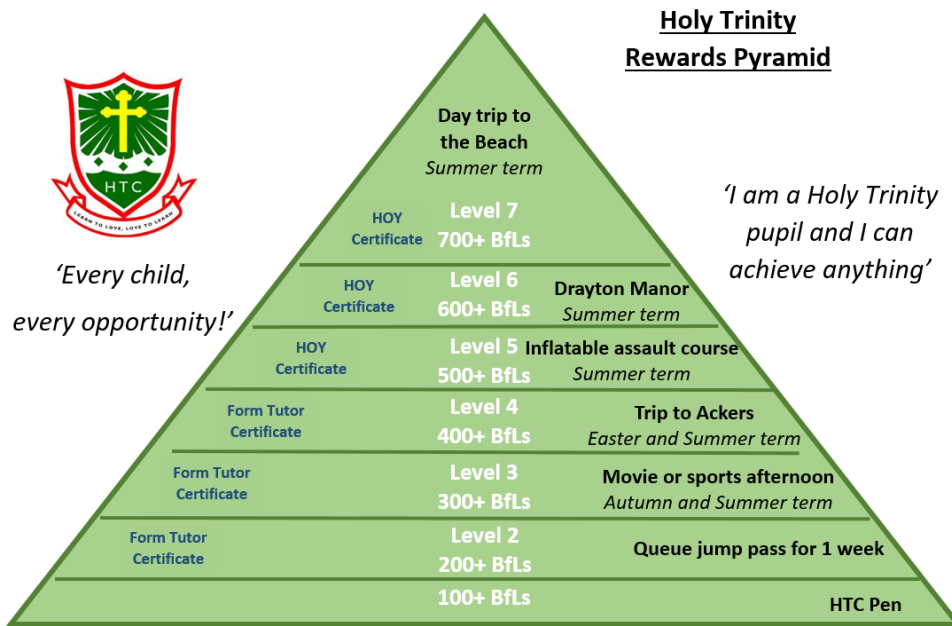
Holy Trinity
Rewards Pyramid

HTC
LEARN TO LOVE, LOVE TO LEARN

'Every child, every opportunity!'

'I am a Holy Trinity pupil and I can achieve anything'

Day trip to the Beach
*Summer term*

HOY Certificate
Level 7
700+ BfLs

HOY Certificate
Level 6
600+ BfLs
Drayton Manor
*Summer term*

HOY Certificate
Level 5
500+ BfLs
Inflatable assault course
*Summer term*

Form Tutor Certificate
Level 4
400+ BfLs
Trip to Ackers
*Easter and Summer term*

Form Tutor Certificate
Level 3
300+ BfLs
Movie or sports afternoon
*Autumn and Summer term*

Form Tutor Certificate
Level 2
200+ BfLs
Queue jump pass for 1 week

100+ BfLs
HTC Pen